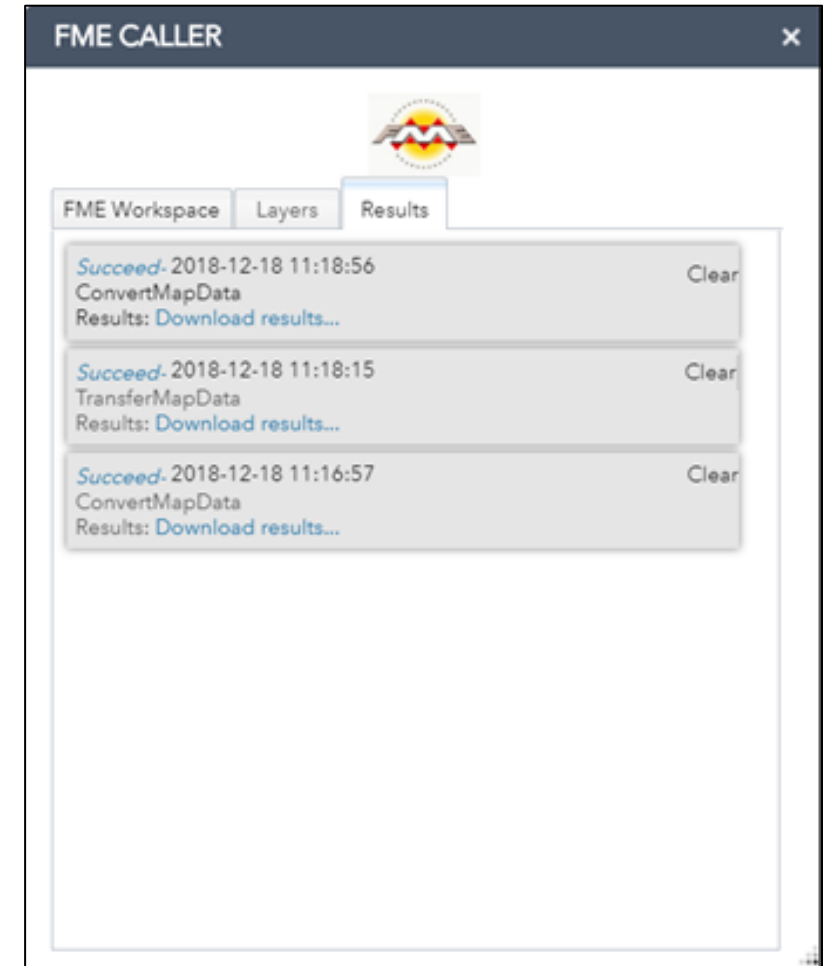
FME CALLER ×

FME

FME Workspace | Layers | Results

Succeed- 2018-12-18 11:18:56
ConvertMapData
Results: Download results...
Clear

Succeed- 2018-12-18 11:18:15
TransferMapData
Results: Download results...
Clear

Succeed- 2018-12-18 11:16:57
ConvertMapData
Results: Download results...
Clear